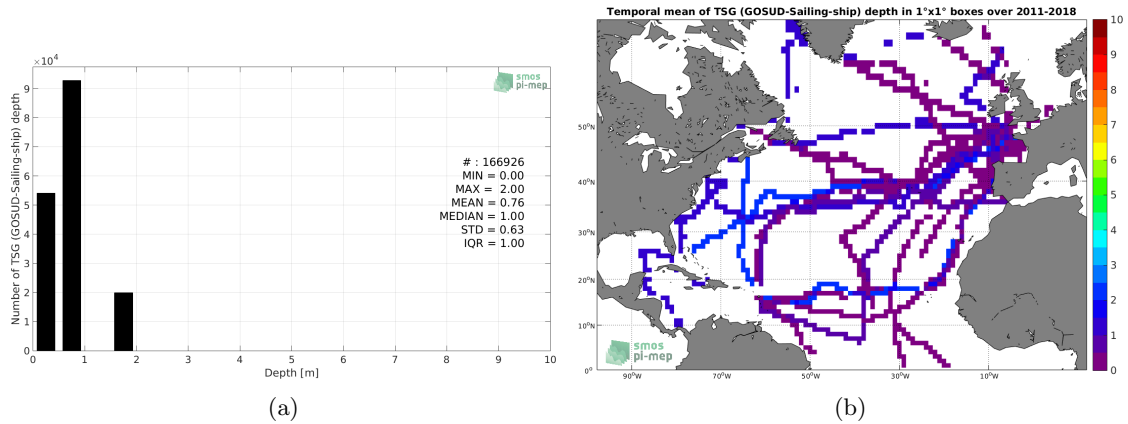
$\times 10^4$

smos
pi-mep

Number of TSG (GOSUD-Sailing-ship) depth

9
8
7
6
5
4
3
2
1
0

# : 166926
MIN = 0.00
MAX = 2.00
MEAN = 0.76
MEDIAN = 1.00
STD = 0.63
IQR = 1.00

0 1 2 3 4 5 6 7 8 9 10

Depth [m]

(a)

Temporal mean of TSG (GOSUD-Sailing-ship) depth in 1°x1° boxes over 2011-2018

50°N
40°N
30°N
20°N
10°N
0°

90°W 70°W 50°W 30°W 10°W

smos
pi-mep

10
9
8
7
6
5
4
3
2
1
0

(b)